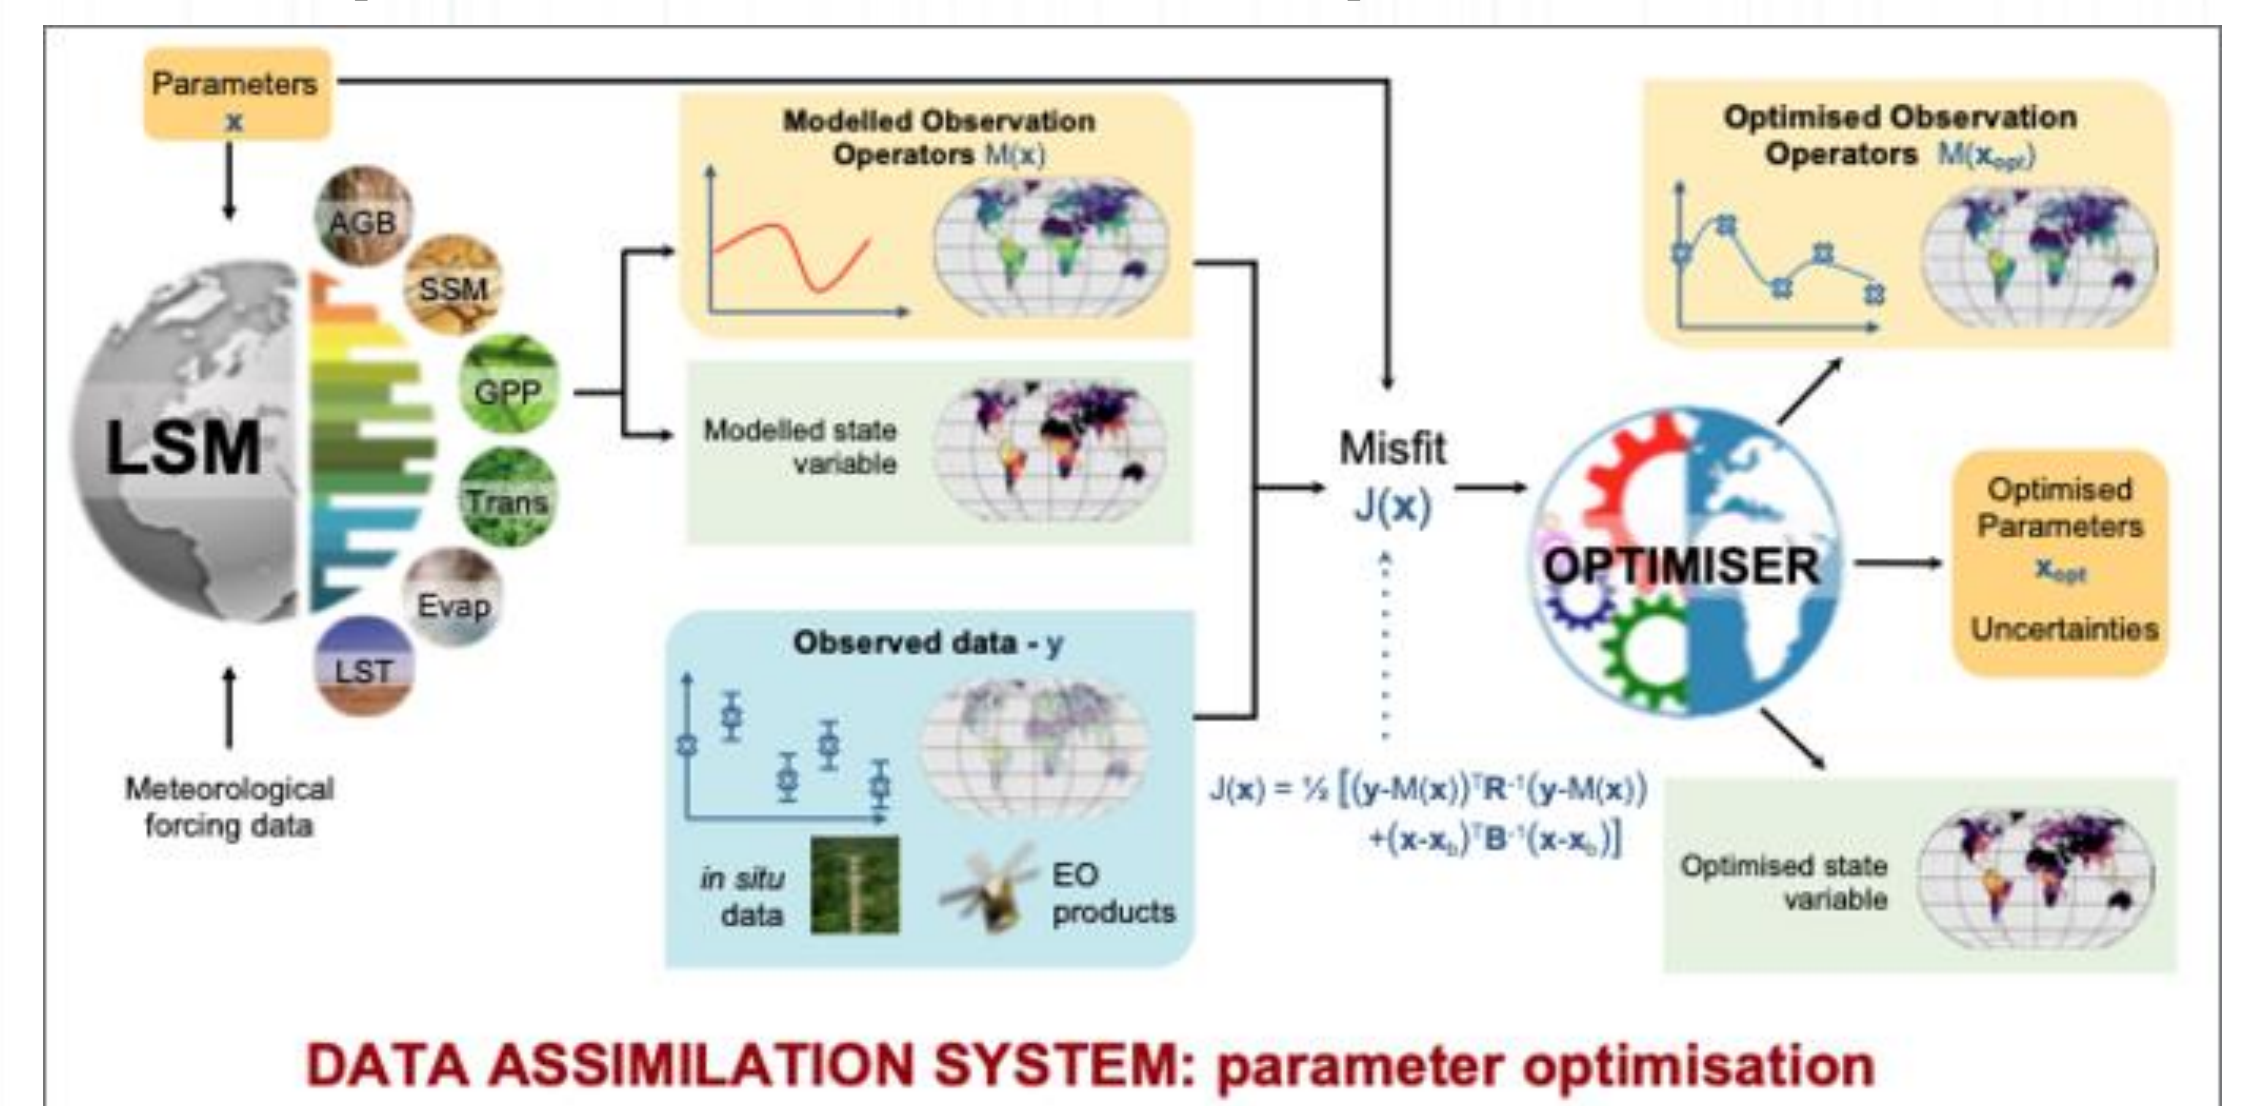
Parameters
$\mathbf{x}$

LSM

AGB

SSM

GPP

Trans

Evap

LST

Meteorological forcing data

Modelled Observation Operators $M(\mathbf{x})$

Modelled state variable

Observed data - $\mathbf{y}$

in situ data

EO products

Misfit
$J(\mathbf{x})$

$J(\mathbf{x}) = \frac{1}{2} [(\mathbf{y}-M(\mathbf{x}))^T\mathbf{R}^{-1}(\mathbf{y}-M(\mathbf{x})) + (\mathbf{x}-\mathbf{x}_b)^T\mathbf{B}^{-1}(\mathbf{x}-\mathbf{x}_b)]$

OPTIMISER

Optimised Observation Operators $M(\mathbf{x}_{opt})$

Optimised Parameters
$\mathbf{x}_{opt}$
Uncertainties

Optimised state variable

DATA ASSIMILATION SYSTEM: parameter optimisation